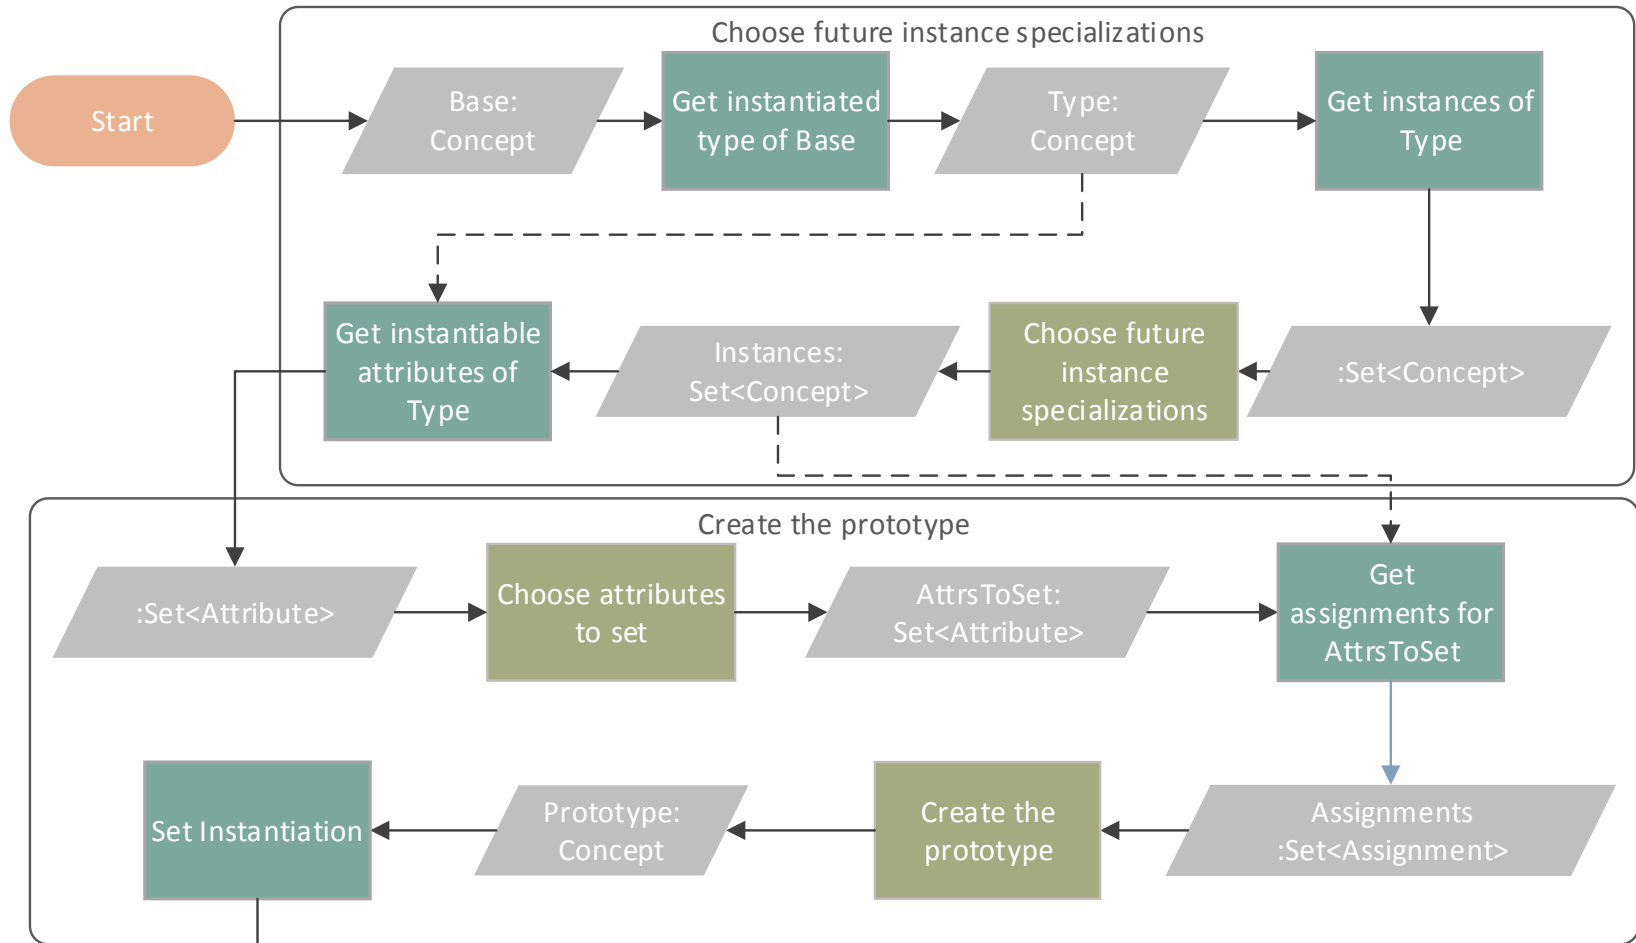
Choose future instance specializations

Start

Base: Concept

Get instantiated type of Base

Type: Concept

Get instances of Type

Get instantiable attributes of Type

Instances: Set<Concept>

Choose future instance specializations

:Set<Concept>

Create the prototype

:Set<Attribute>

Choose attributes to set

AttrsToSet: Set<Attribute>

Get assignments for AttrsToSet

Set Instantiation

Prototype: Concept

Create the prototype

Assignments :Set<Assignment>